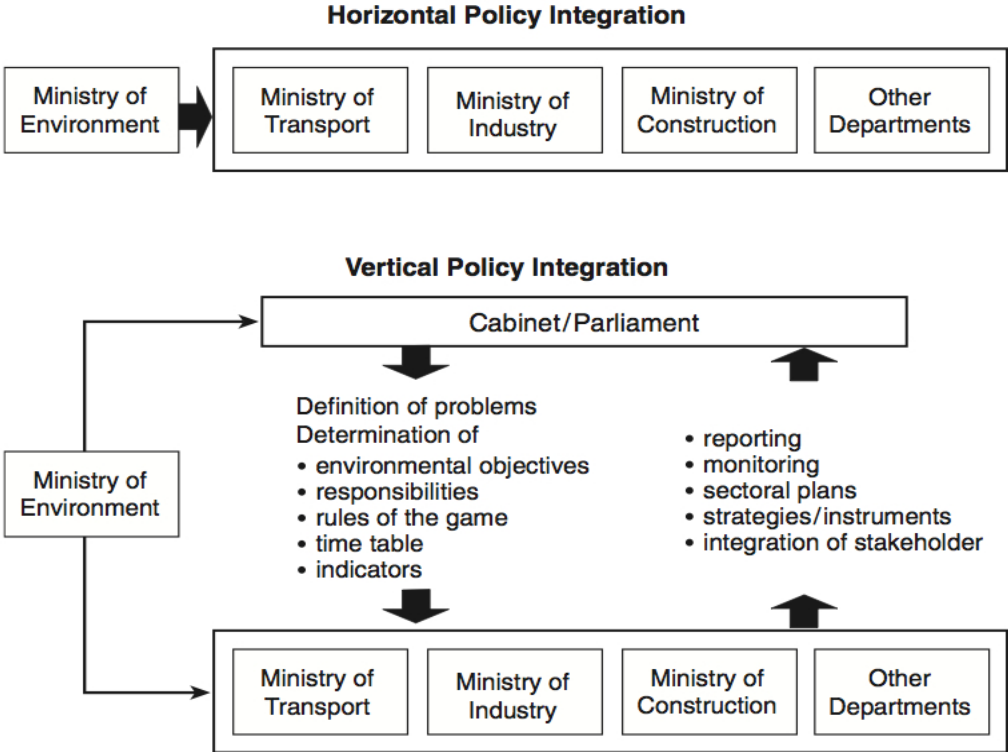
Horizontal Policy Integration

Ministry of Environment

Ministry of Transport

Ministry of Industry

Ministry of Construction

Other Departments

Vertical Policy Integration

Cabinet/Parliament

Definition of problems
Determination of
• environmental objectives
• responsibilities
• rules of the game
• time table
• indicators

• reporting
• monitoring
• sectoral plans
• strategies/instruments
• integration of stakeholder

Ministry of Environment

Ministry of Transport

Ministry of Industry

Ministry of Construction

Other Departments